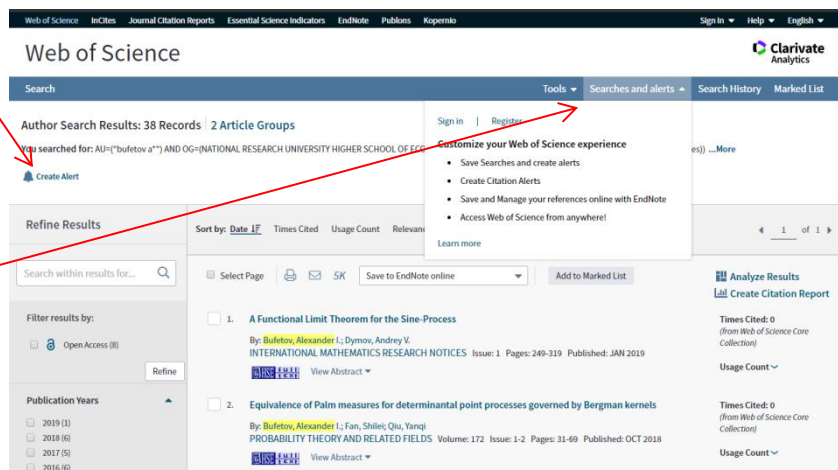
Web of Science InCites Journal Citation Reports Essential Science Indicators EndNote Publons Kopernio

Sign In ▾ Help ▾ English ▾

Web of Science

Clarivate Analytics

Search

Tools ▾ Searches and alerts ▴ Search History Marked List

Author Search Results: 38 Records | 2 Article Groups

You searched for: AU=("bufetov a*") AND OG=(NATIONAL RESEARCH UNIVERSITY HIGHER SCHOOL OF ECO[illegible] es)) ...More

Create Alert

Sign in | Register

Customize your Web of Science experience

- Save Searches and create alerts
- Create Citation Alerts
- Save and Manage your references online with EndNote
- Access Web of Science from anywhere!

Learn more

Refine Results

Sort by: Date Times Cited Usage Count Relevan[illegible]

1 of 1

Search within results for...

Select Page 5K Save to EndNote online Add to Marked List

Analyze Results
Create Citation Report

Filter results by:

Open Access (8)

Refine

1. A Functional Limit Theorem for the Sine-Process
By: Bufetov, Alexander I.; Dymov, Andrey V.
INTERNATIONAL MATHEMATICS RESEARCH NOTICES Issue: 1 Pages: 249-319 Published: JAN 2019
View Abstract ▾

Times Cited: 0
(from Web of Science Core Collection)

Usage Count

Publication Years

2019 (1)
2018 (6)
2017 (5)
2016 (6)

2. Equivalence of Palm measures for determinantal point processes governed by Bergman kernels
By: Bufetov, Alexander I.; Fan, Shilei; Qiu, Yanqi
PROBABILITY THEORY AND RELATED FIELDS Volume: 172 Issue: 1-2 Pages: 31-69 Published: OCT 2018
View Abstract ▾

Times Cited: 0
(from Web of Science Core Collection)

Usage Count